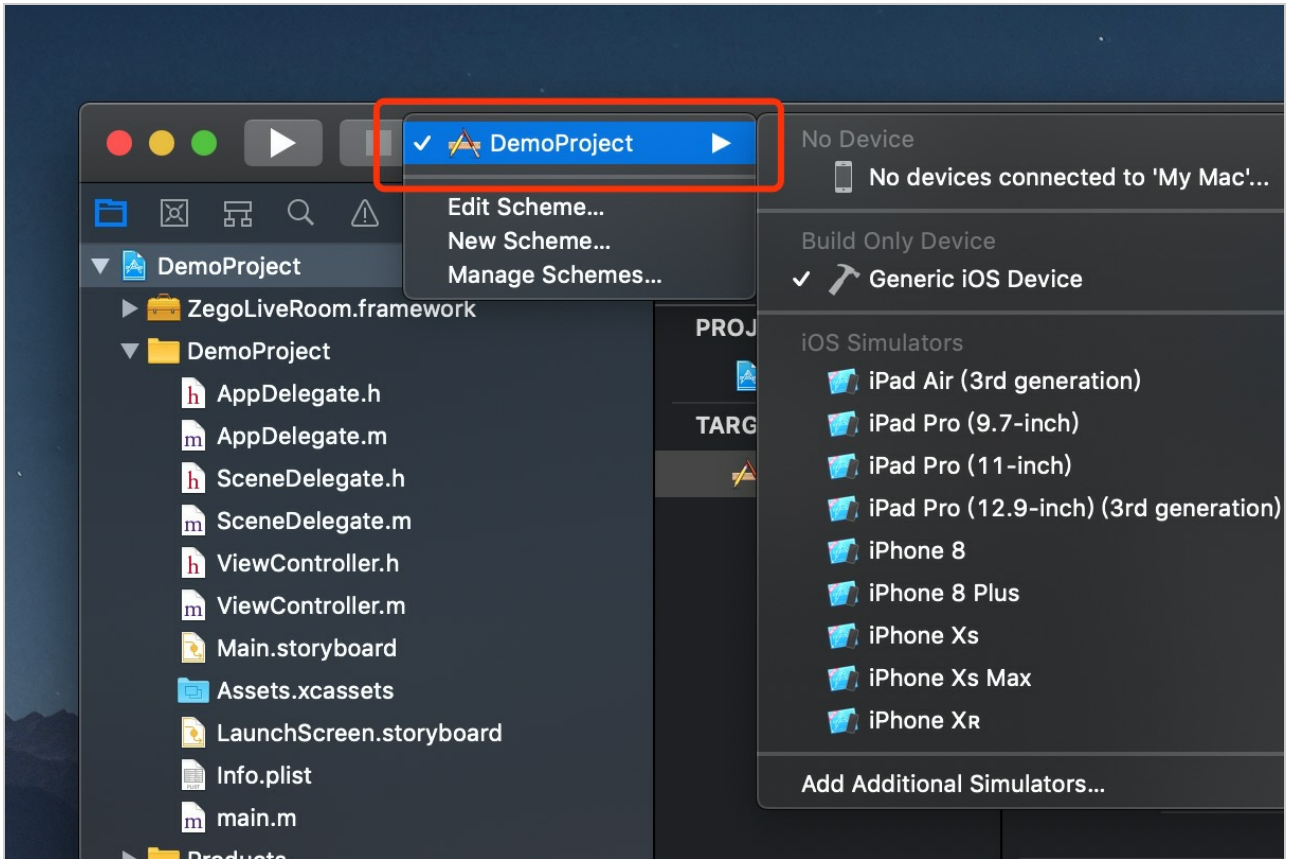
✓ DemoProject

Edit Scheme...
New Scheme...
Manage Schemes...

No Device
No devices connected to 'My Mac'...

Build Only Device
✓ Generic iOS Device

iOS Simulators
iPad Air (3rd generation)
iPad Pro (9.7-inch)
iPad Pro (11-inch)
iPad Pro (12.9-inch) (3rd generation)
iPhone 8
iPhone 8 Plus
iPhone Xs
iPhone Xs Max
iPhone XR

Add Additional Simulators...

DemoProject
ZegoLiveRoom.framework
DemoProject
AppDelegate.h
AppDelegate.m
SceneDelegate.h
SceneDelegate.m
ViewController.h
ViewController.m
Main.storyboard
Assets.xcassets
LaunchScreen.storyboard
Info.plist
main.m
Products

PROJ
TARG